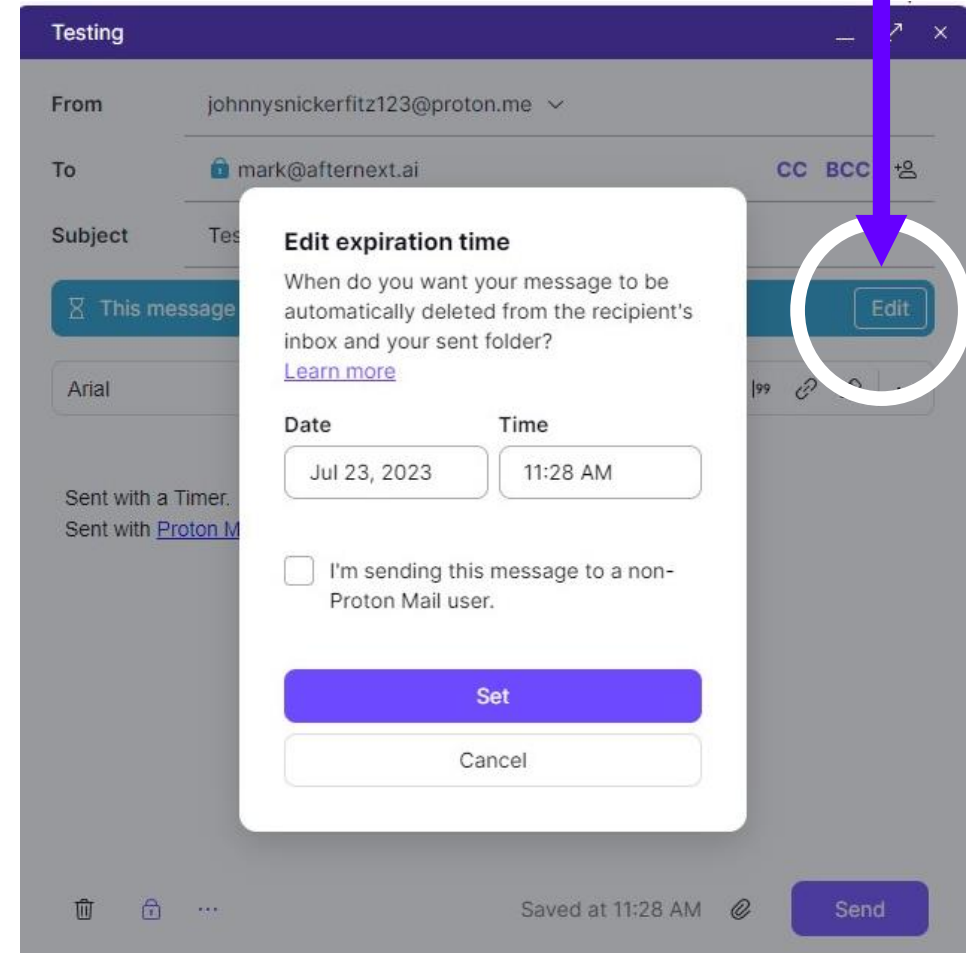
Testing

From johnnysnickerfitz123@proton.me

To mark@afternext.ai CC BCC

Subject Tes

This message

Edit

Arial

Sent with a Timer.
Sent with Proton M

Edit expiration time

When do you want your message to be automatically deleted from the recipient's inbox and your sent folder?
Learn more

Date
Jul 23, 2023

Time
11:28 AM

I'm sending this message to a non-Proton Mail user.

Set

Cancel

Saved at 11:28 AM

Send